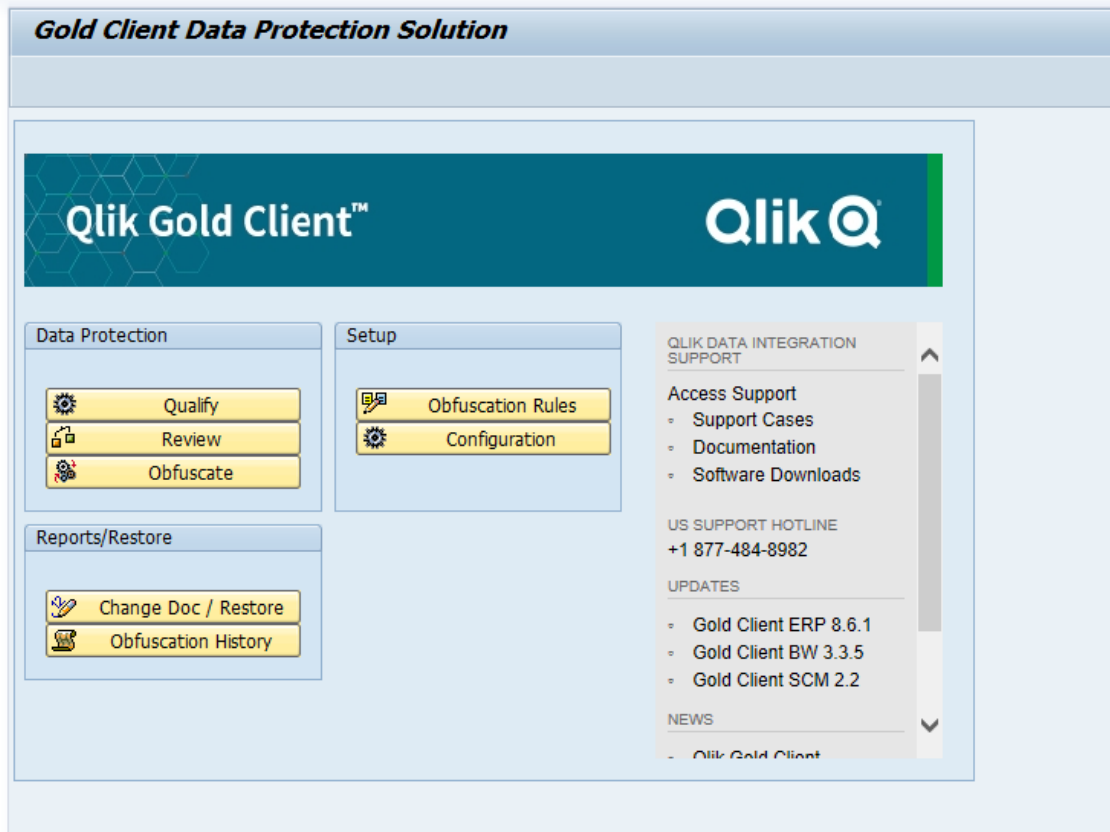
Gold Client Data Protection Solution

Qlik Gold Client™

Qlik

Data Protection

Qualify

Review

Obfuscate

Setup

Obfuscation Rules

Configuration

Reports/Restore

Change Doc / Restore

Obfuscation History

QLIK DATA INTEGRATION SUPPORT

Access Support

- Support Cases
- Documentation
- Software Downloads

US SUPPORT HOTLINE

+1 877-484-8982

UPDATES

- Gold Client ERP 8.6.1
- Gold Client BW 3.3.5
- Gold Client SCM 2.2

NEWS

- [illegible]